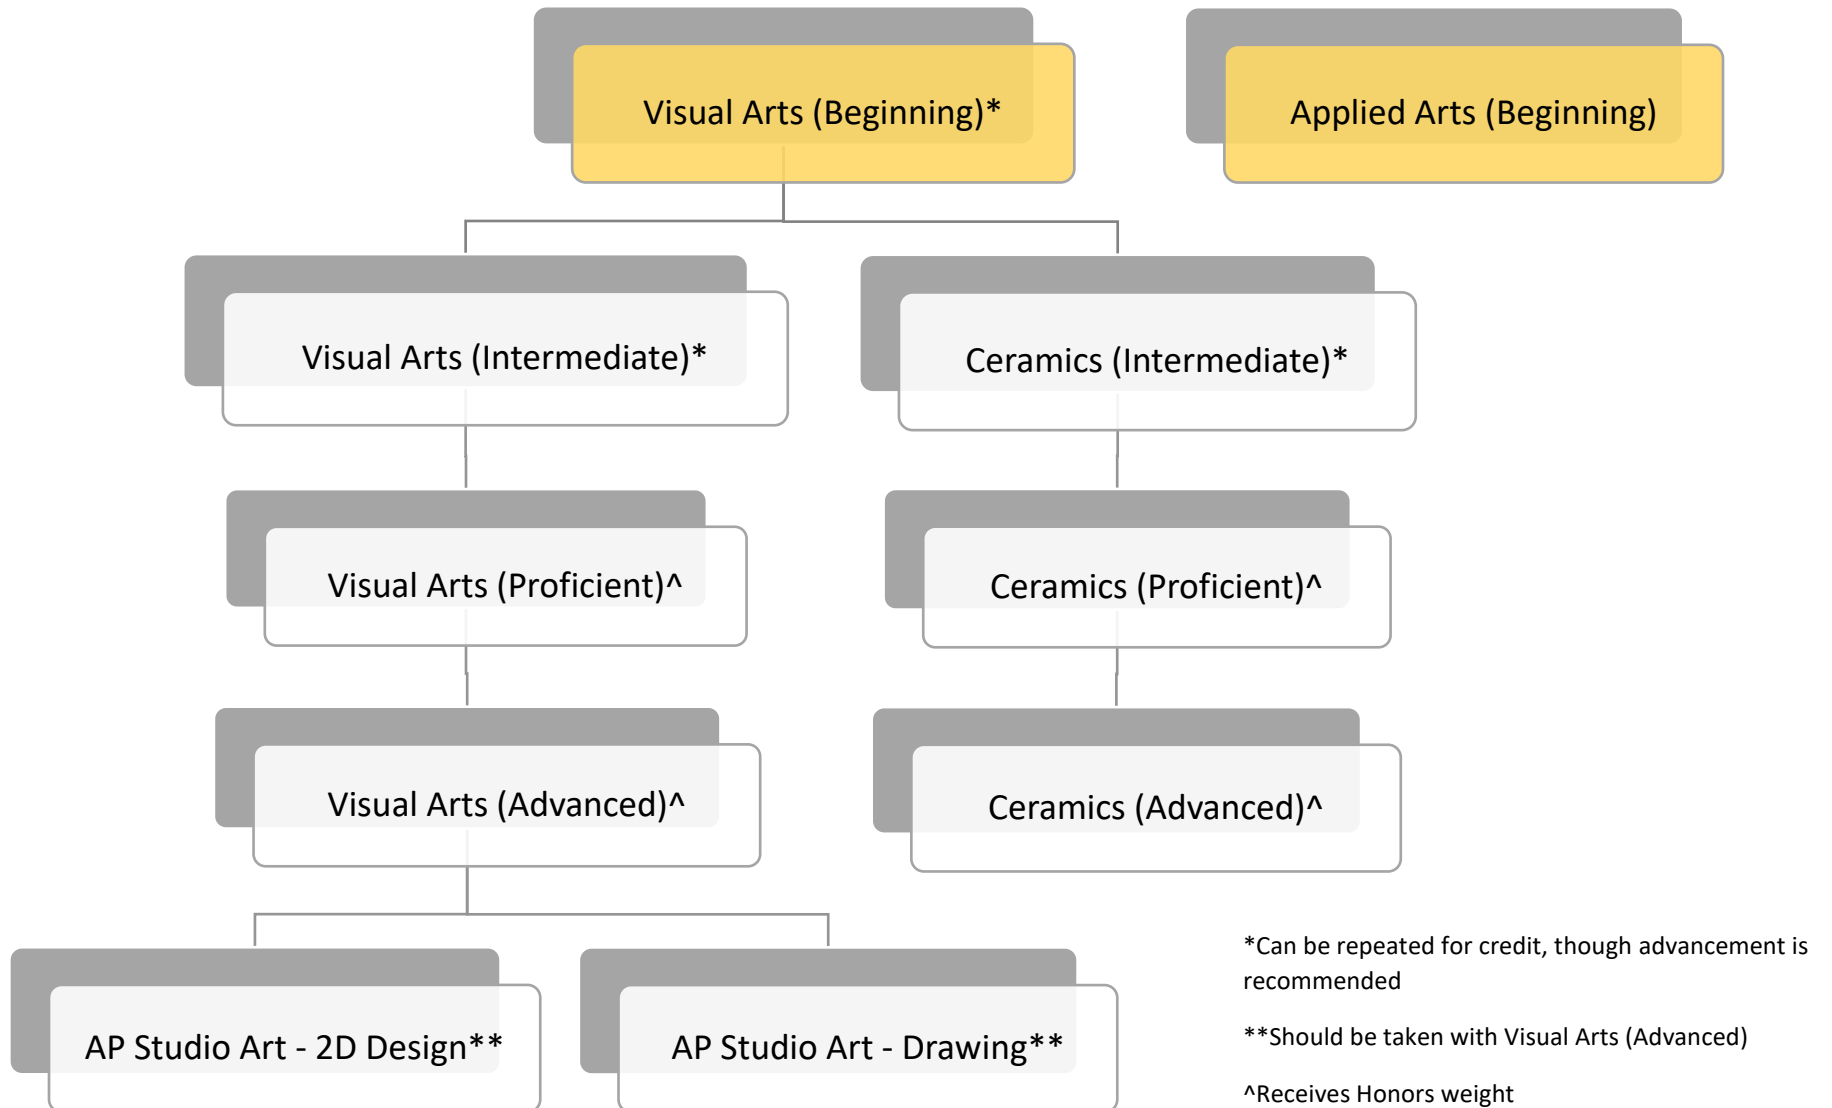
Visual Arts (Beginning)*

Applied Arts (Beginning)

Visual Arts (Intermediate)*

Ceramics (Intermediate)*

Visual Arts (Proficient)^

Ceramics (Proficient)^

Visual Arts (Advanced)^

Ceramics (Advanced)^

AP Studio Art - 2D Design**

AP Studio Art - Drawing**

*Can be repeated for credit, though advancement is recommended

**Should be taken with Visual Arts (Advanced)

^Receives Honors weight